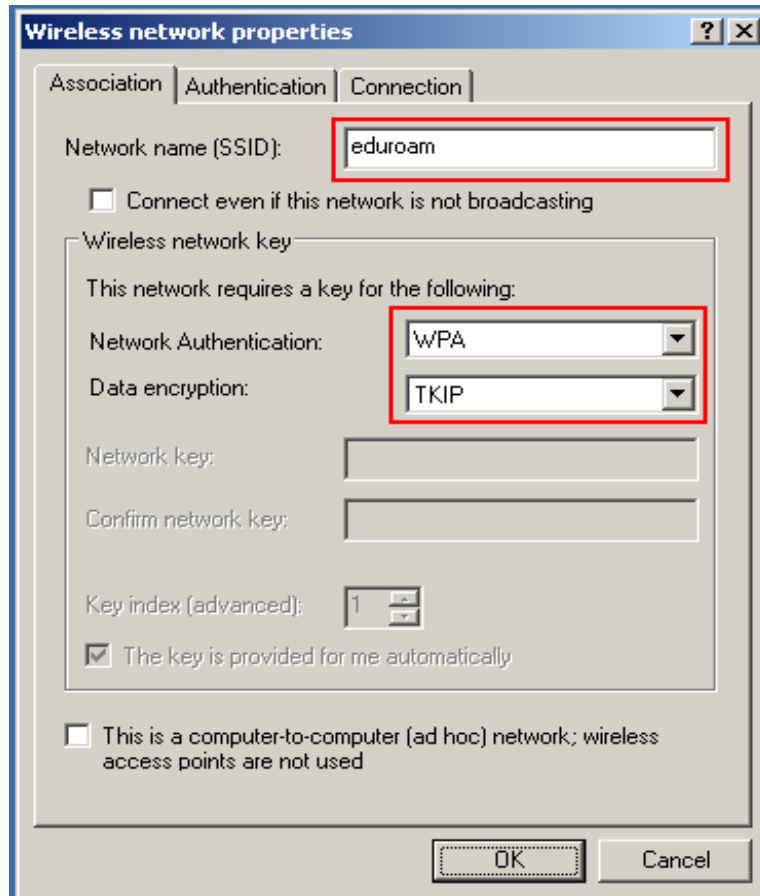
Wireless network properties

? X

Association | Authentication | Connection

Network name (SSID): eduroam

Connect even if this network is not broadcasting

Wireless network key

This network requires a key for the following:

Network Authentication: WPA

Data encryption: TKIP

Network key:

Confirm network key:

Key index (advanced): 1

The key is provided for me automatically

This is a computer-to-computer (ad hoc) network; wireless access points are not used

OK

Cancel